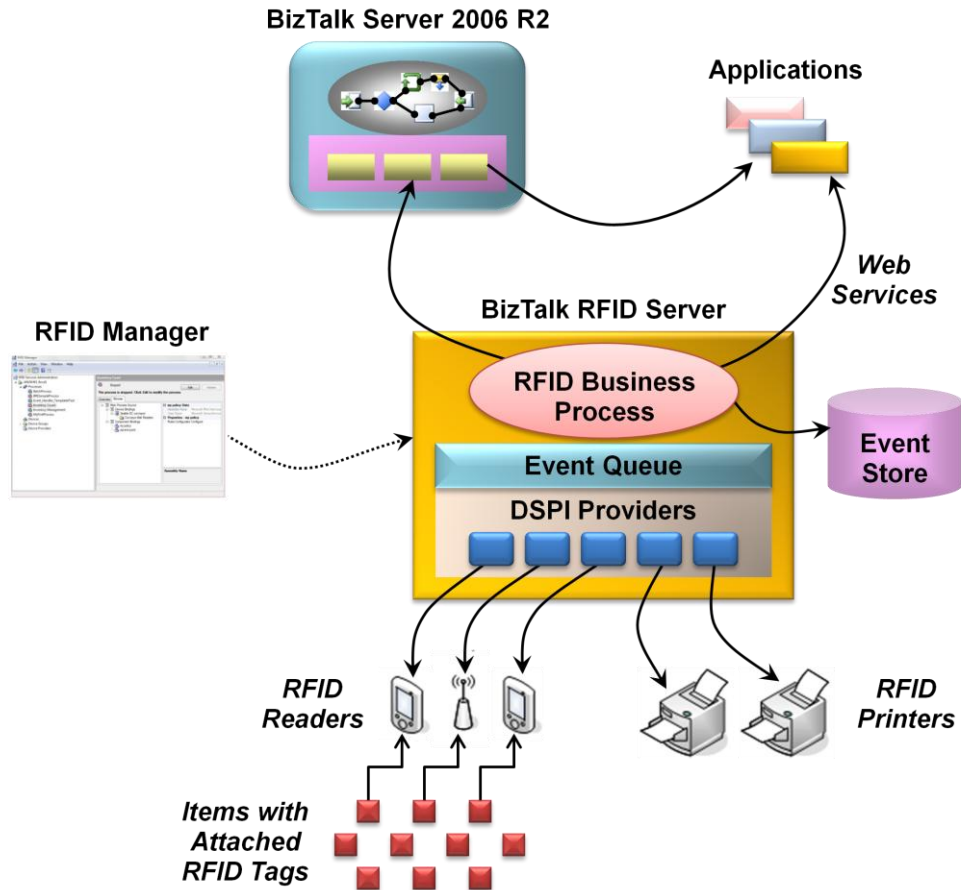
BizTalk Server 2006 R2

Applications

Web Services

BizTalk RFID Server

RFID Manager

RFID Business Process

Event Store

Event Queue

DSPI Providers

RFID Readers

RFID Printers

Items with Attached RFID Tags